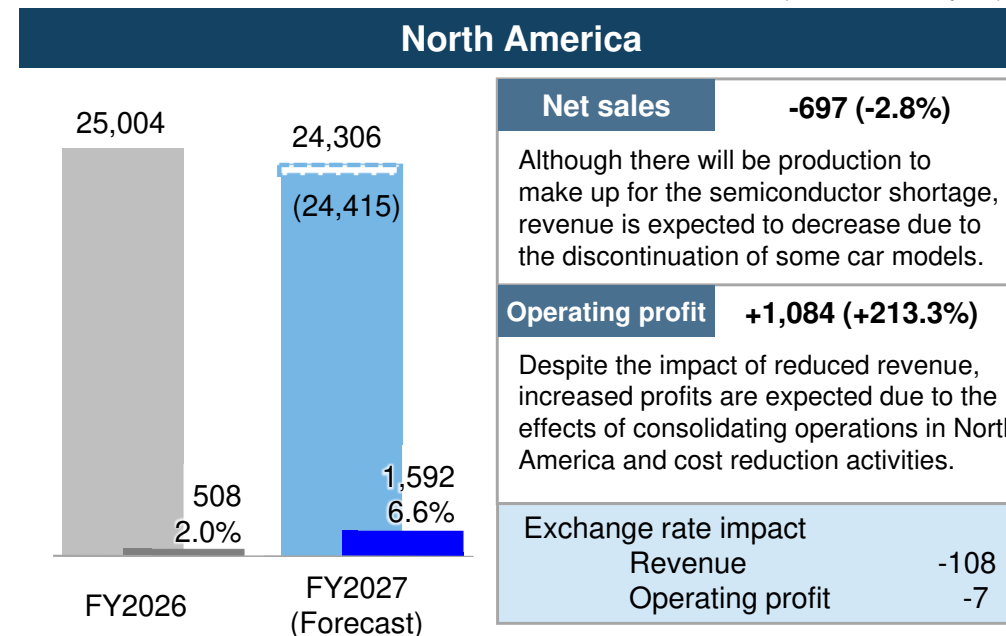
North America

25,004

24,306

(24,415)

508
2.0%

1,592
6.6%

FY2026

FY2027
(Forecast)

Net sales -697 (-2.8%)

Although there will be production to make up for the semiconductor shortage, revenue is expected to decrease due to the discontinuation of some car models.

Operating profit +1,084 (+213.3%)

Despite the impact of reduced revenue, increased profits are expected due to the effects of consolidating operations in North America and cost reduction activities.

Exchange rate impact
Revenue -108
Operating profit -7